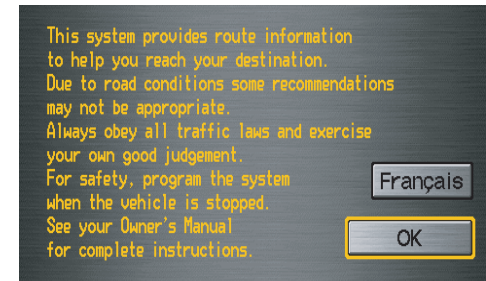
This system provides route information to help you reach your destination.
Due to road conditions some recommendations may not be appropriate.
Always obey all traffic laws and exercise your own good judgement.
For safety, program the system when the vehicle is stopped.
See your Owner's Manual for complete instructions.

Français

OK